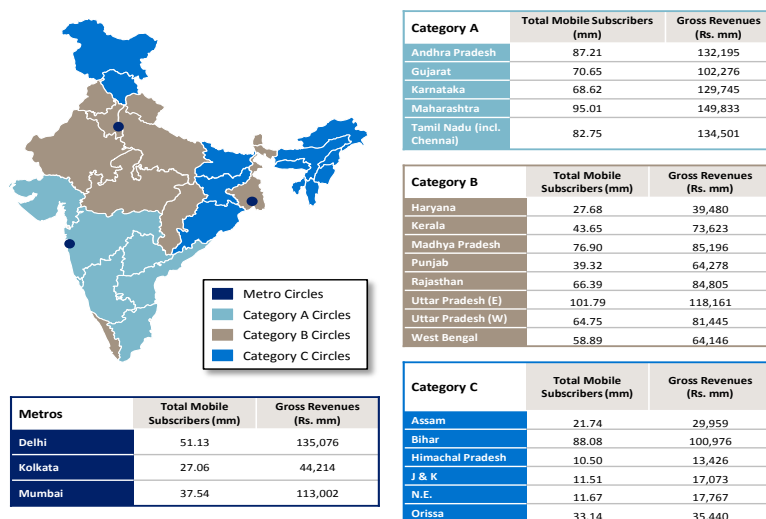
Metro Circles
Category A Circles
Category B Circles
Category C Circles

| Metros | Total Mobile Subscribers (mm) | Gross Revenues (Rs. mm) |
|---|---|---|
| Delhi | 51.13 | 135,076 |
| Kolkata | 27.06 | 44,214 |
| Mumbai | 37.54 | 113,002 |

| Category A | Total Mobile Subscribers (mm) | Gross Revenues (Rs. mm) |
|---|---|---|
| Andhra Pradesh | 87.21 | 132,195 |
| Gujarat | 70.65 | 102,276 |
| Karnataka | 68.62 | 129,745 |
| Maharashtra | 95.01 | 149,833 |
| Tamil Nadu (incl. Chennai) | 82.75 | 134,501 |

| Category B | Total Mobile Subscribers (mm) | Gross Revenues (Rs. mm) |
|---|---|---|
| Haryana | 27.68 | 39,480 |
| Kerala | 43.65 | 73,623 |
| Madhya Pradesh | 76.90 | 85,196 |
| Punjab | 39.32 | 64,278 |
| Rajasthan | 66.39 | 84,805 |
| Uttar Pradesh (E) | 101.79 | 118,161 |
| Uttar Pradesh (W) | 64.75 | 81,445 |
| West Bengal | 58.89 | 64,146 |

| Category C | Total Mobile Subscribers (mm) | Gross Revenues (Rs. mm) |
|---|---|---|
| Assam | 21.74 | 29,959 |
| Bihar | 88.08 | 100,976 |
| Himachal Pradesh | 10.50 | 13,426 |
| J & K | 11.51 | 17,073 |
| N.E. | 11.67 | 17,767 |
| Orissa | 33.14 | 35,440 |